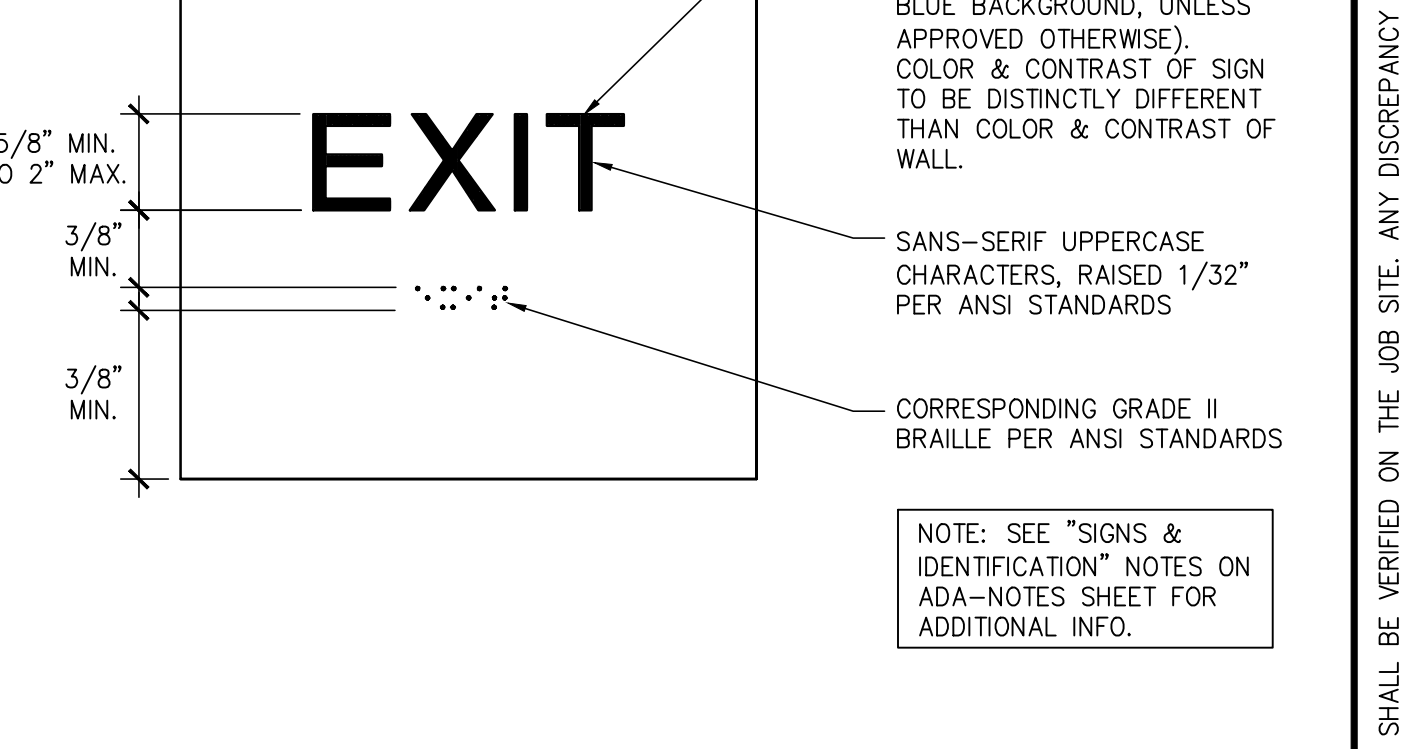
5/8" MIN.
O 2" MAX.

EXIT

3/8"
MIN.

3/8"
MIN.

BLUE BACKGROUND, UNLESS APPROVED OTHERWISE). COLOR & CONTRAST OF SIGN TO BE DISTINCTLY DIFFERENT THAN COLOR & CONTRAST OF WALL.

SANS–SERIF UPPERCASE CHARACTERS, RAISED 1/32" PER ANSI STANDARDS

CORRESPONDING GRADE II BRAILLE PER ANSI STANDARDS

NOTE: SEE "SIGNS & IDENTIFICATION" NOTES ON ADA–NOTES SHEET FOR ADDITIONAL INFO.

SHALL BE VERIFIED ON THE JOB SITE. ANY DISCREPANCY